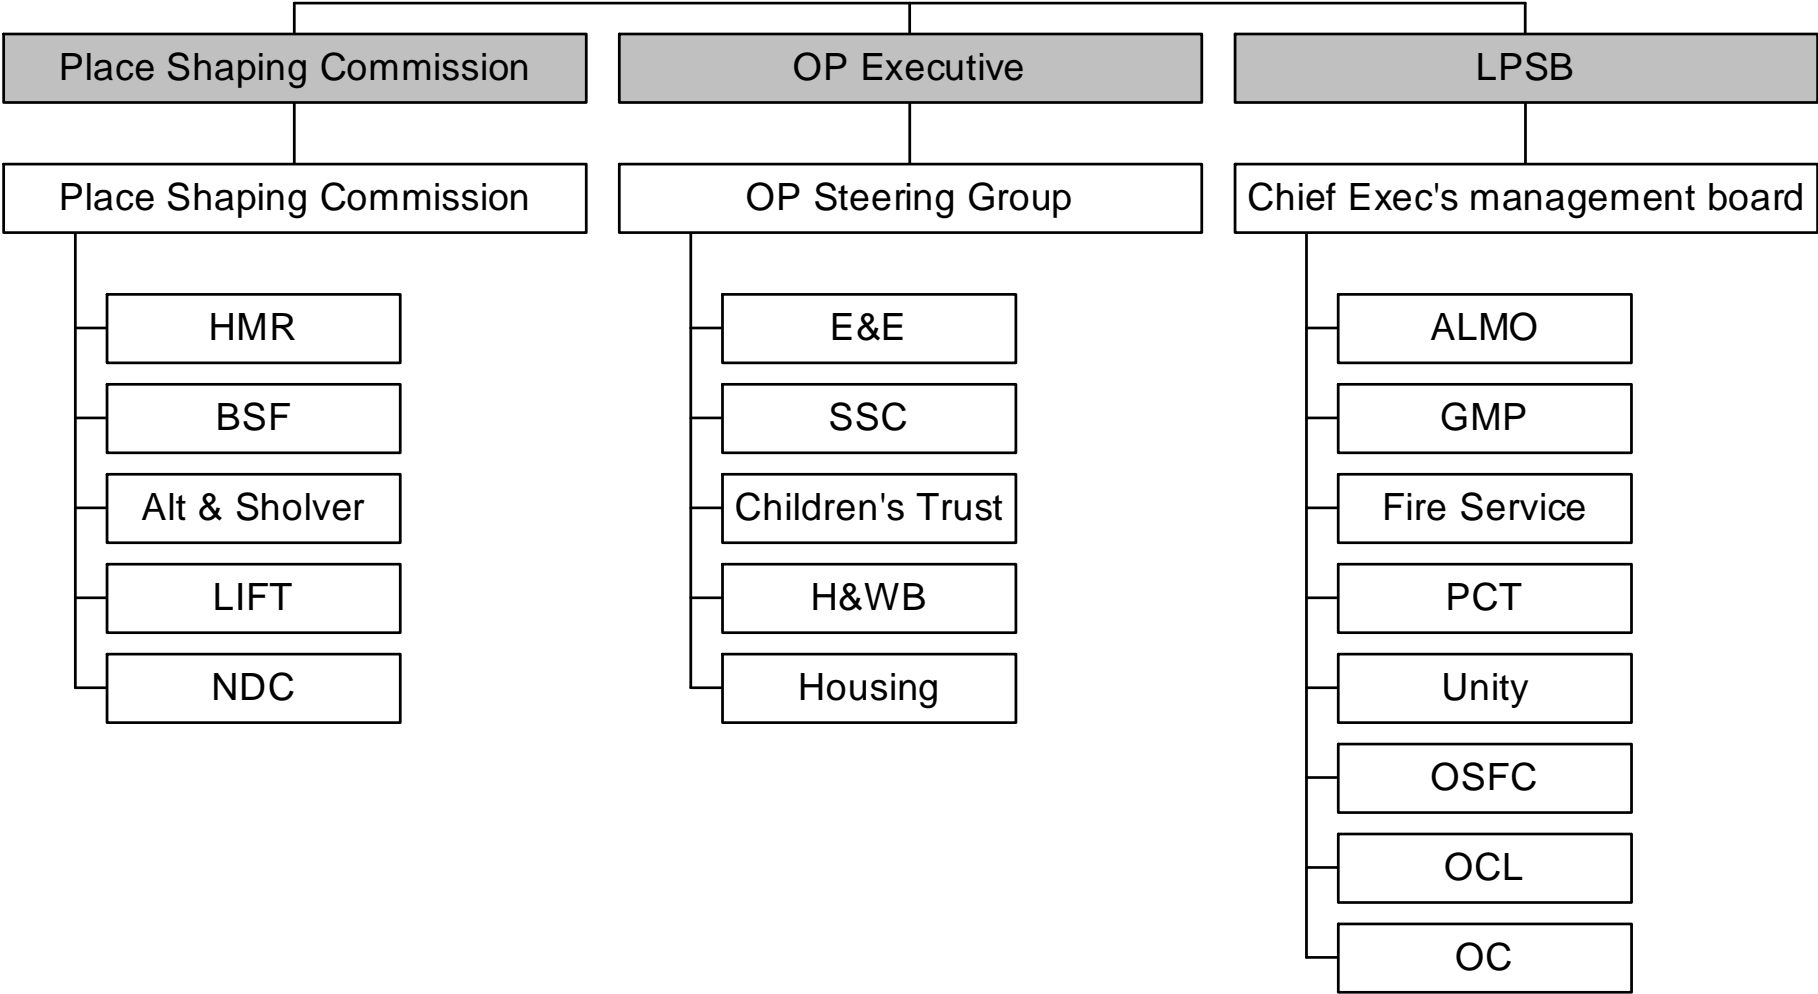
Place Shaping Commission
OP Executive
LPSB

Place Shaping Commission
HMR
BSF
Alt & Sholver
LIFT
NDC

OP Steering Group
E&E
SSC
Children's Trust
H&WB
Housing

Chief Exec's management board
ALMO
GMP
Fire Service
PCT
Unity
OSFC
OCL
OC